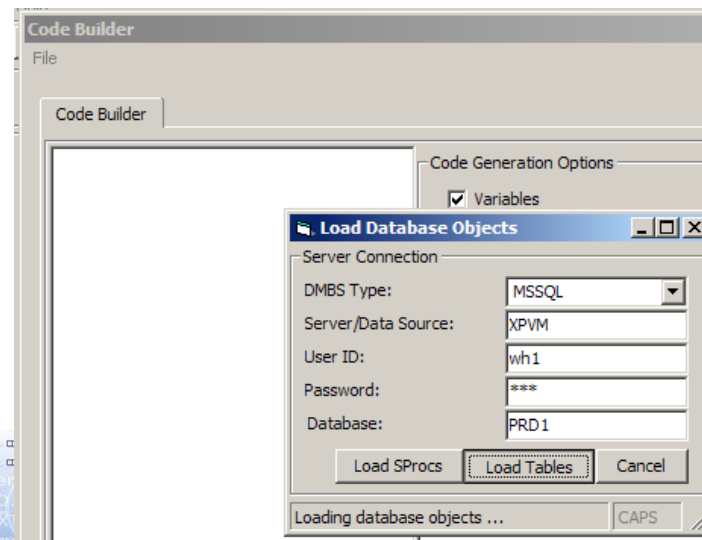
Code Builder
File

Code Builder

Code Generation Options
Variables

Load Database Objects
Server Connection
DMBS Type: MSSQL
Server/Data Source: XPVM
User ID: wh1
Password: ***
Database: PRD1
Load SProcs
Load Tables
Cancel
Loading database objects ...
CAPS